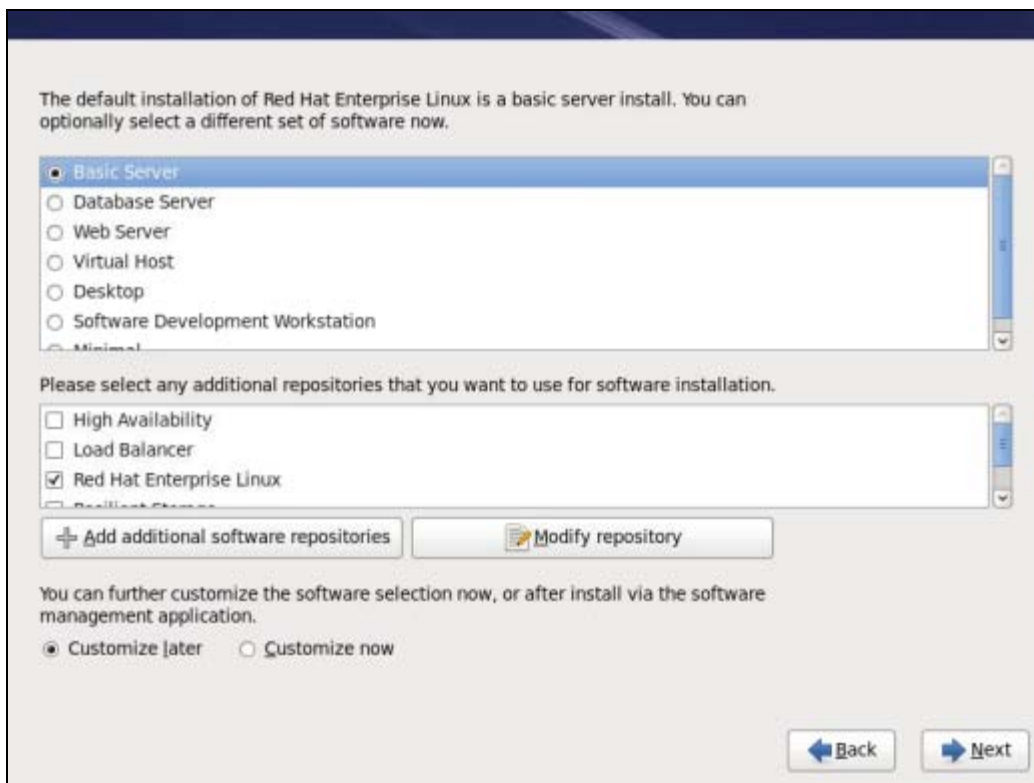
The default installation of Red Hat Enterprise Linux is a basic server install. You can optionally select a different set of software now.

Basic Server
Database Server
Web Server
Virtual Host
Desktop
Software Development Workstation
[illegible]

Please select any additional repositories that you want to use for software installation.

High Availability
Load Balancer
Red Hat Enterprise Linux
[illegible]

Add additional software repositories
Modify repository

You can further customize the software selection now, or after install via the software management application.

Customize later
Customize now

Back
Next